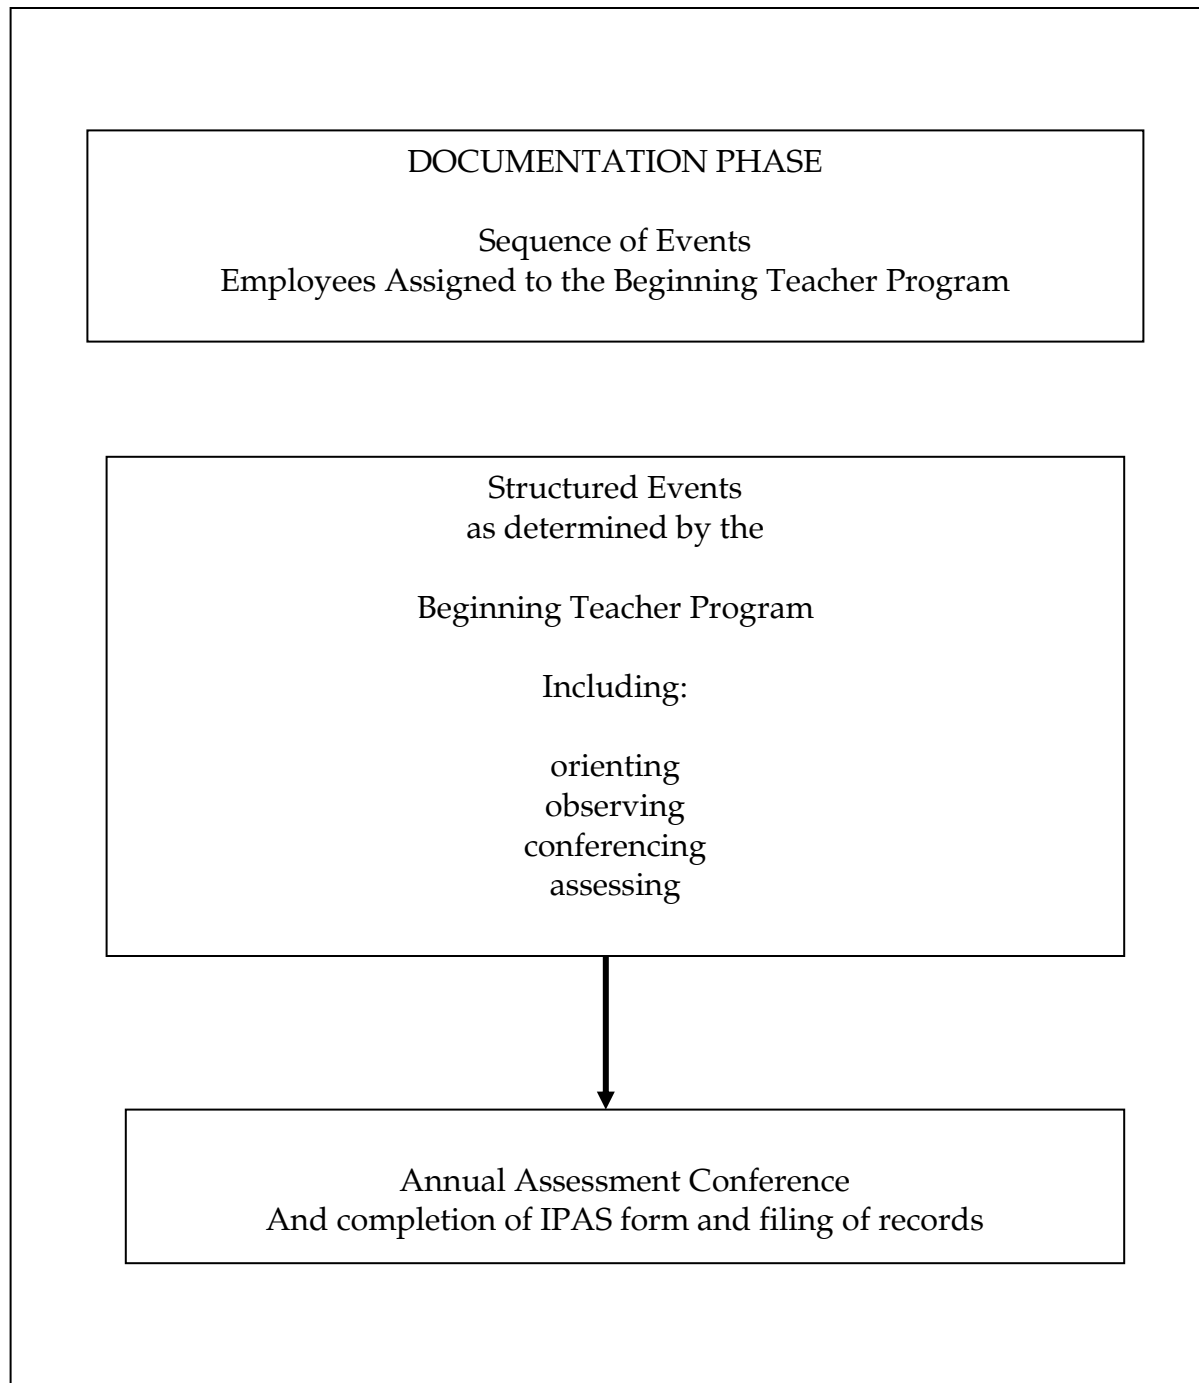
DOCUMENTATION PHASE

Sequence of Events
Employees Assigned to the Beginning Teacher Program

Structured Events
as determined by the

Beginning Teacher Program

Including:

orienting
observing
conferencing
assessing

Annual Assessment Conference
And completion of IPAS form and filing of records